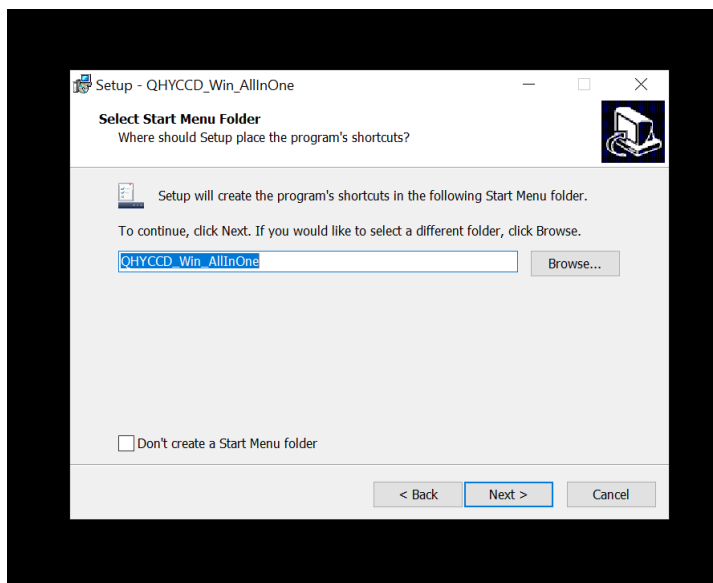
Setup - QHYCCD_Win_AllInOne

Select Start Menu Folder
Where should Setup place the program's shortcuts?

Setup will create the program's shortcuts in the following Start Menu folder.

To continue, click Next. If you would like to select a different folder, click Browse.

QHYCCD_Win_AllInOne

Browse...

Don't create a Start Menu folder

< Back

Next >

Cancel